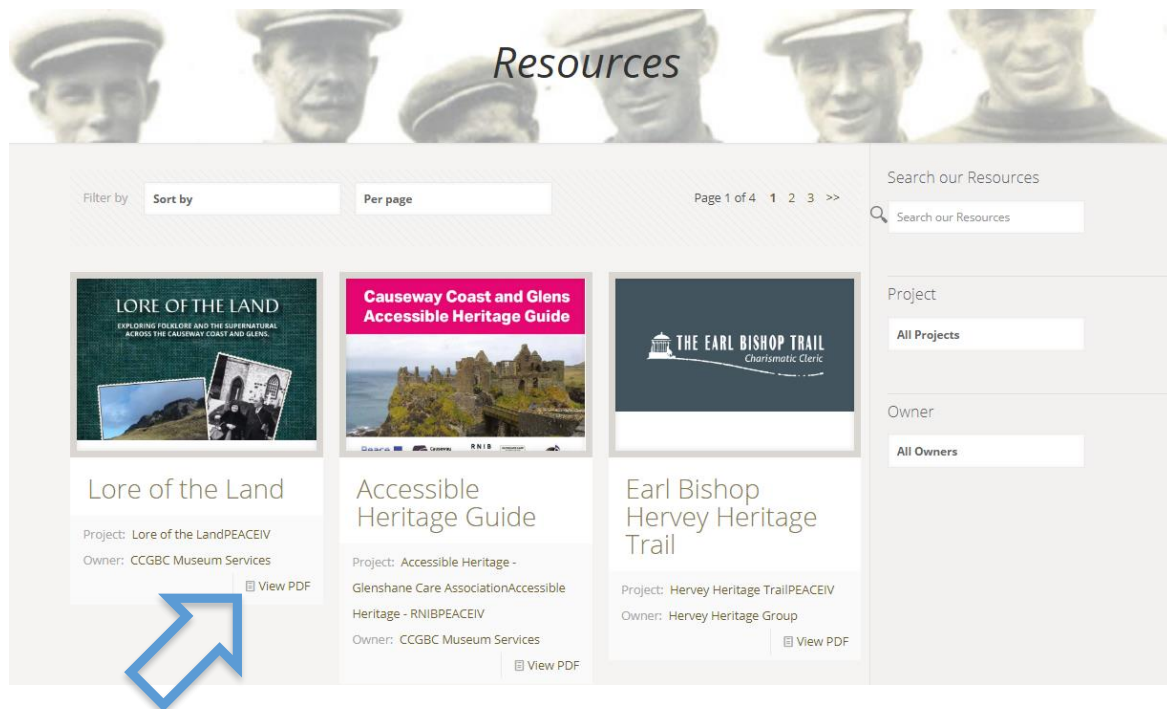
Resources

Filter by Sort by

Per page

Page 1 of 4 1 2 3 >>

Search our Resources

Search our Resources

Project

All Projects

Owner

All Owners

LORE OF THE LAND

EXPLORING FOLKLORE AND THE SUPERNATURAL ACROSS THE CAUSEWAY COAST AND GLENS.

Lore of the Land

Project: Lore of the LandPEACEIV

Owner: CCGBC Museum Services

View PDF

Causeway Coast and Glens Accessible Heritage Guide

RNIB

Accessible Heritage Guide

Project: Accessible Heritage - Glenshane Care AssociationAccessible Heritage - RNIBPEACEIV

Owner: CCGBC Museum Services

View PDF

THE EARL BISHOP TRAIL

Charismatic Cleric

Earl Bishop Hervey Heritage Trail

Project: Hervey Heritage TrailPEACEIV

Owner: Hervey Heritage Group

View PDF